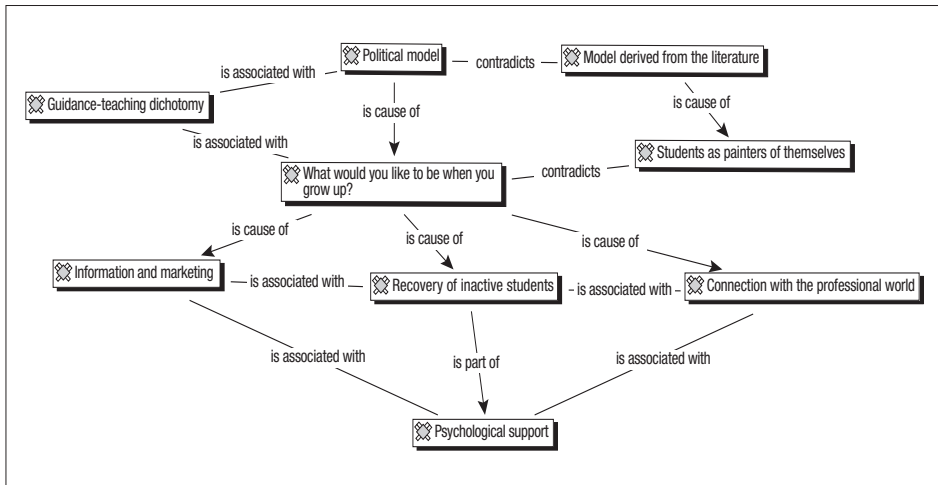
Political model

contradicts

Model derived from the literature

is associated with

Guidance-teaching dichotomy

is cause of

is cause of

is associated with

Students as painters of themselves

What would you like to be when you grow up?

contradicts

is cause of

is cause of

is cause of

Information and marketing

is associated with

Recovery of inactive students

is associated with

Connection with the professional world

is associated with

is part of

is associated with

Psychological support